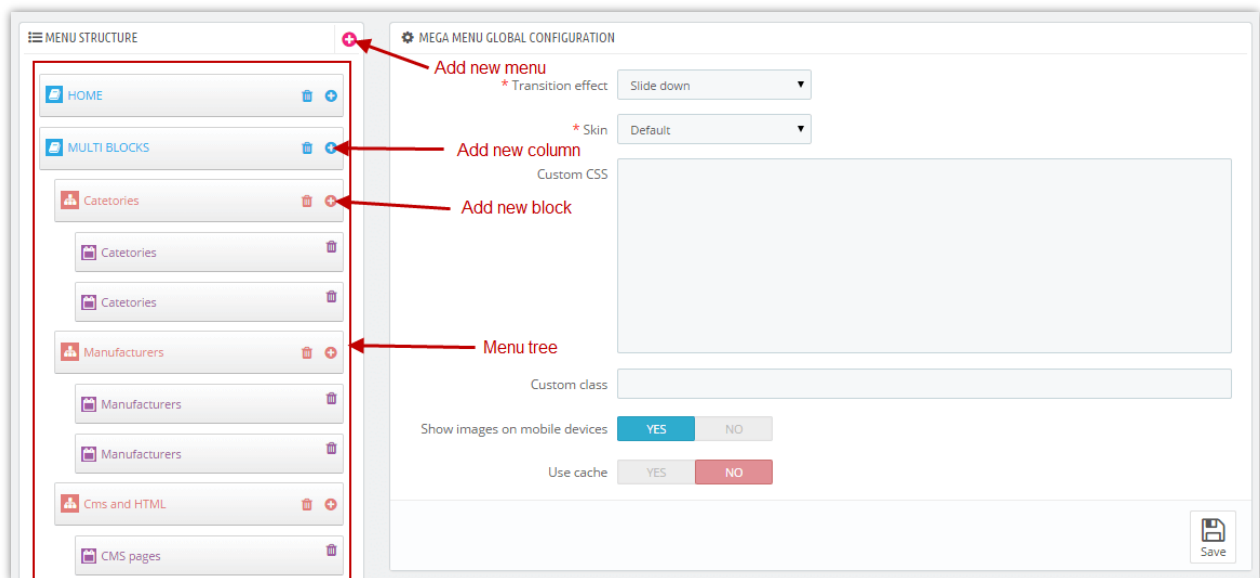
MENU STRUCTURE

HOME

MULTI BLOCKS

Catetories

Catetories

Catetories

Manufacturers

Manufacturers

Manufacturers

Cms and HTML

CMS pages

Add new menu

Add new column

Add new block

Menu tree

MEGA MENU GLOBAL CONFIGURATION

* Transition effect Slide down

* Skin Default

Custom CSS

Custom class

Show images on mobile devices YES NO

Use cache YES NO

Save